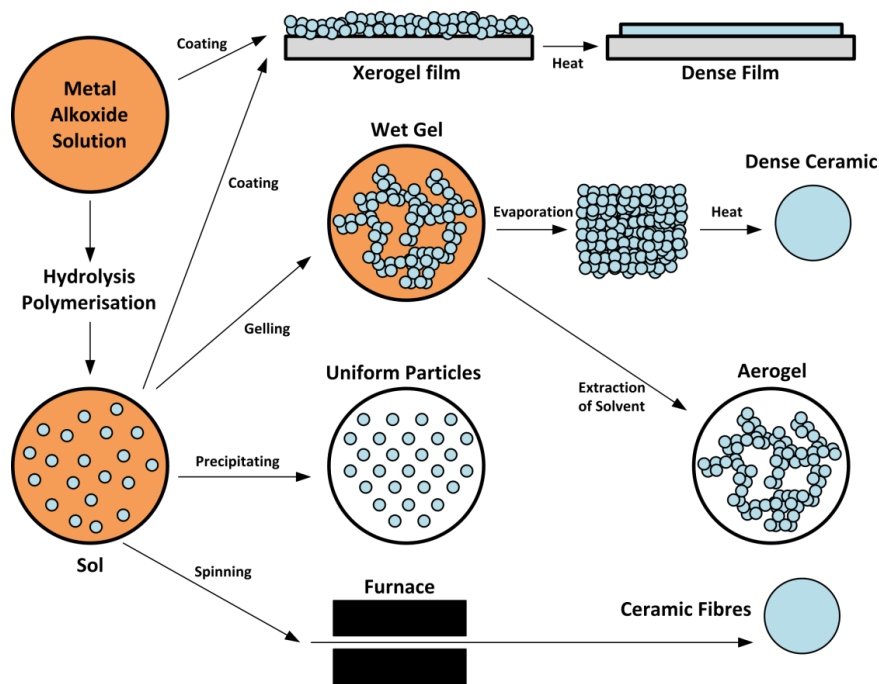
Metal Alkoxide Solution

Coating

Xerogel film

Heat

Dense Film

Coating

Wet Gel

Evaporation

Heat

Dense Ceramic

Hydrolysis Polymerisation

Gelling

Uniform Particles

Extraction of Solvent

Aerogel

Precipitating

Sol

Spinning

Furnace

Ceramic Fibres